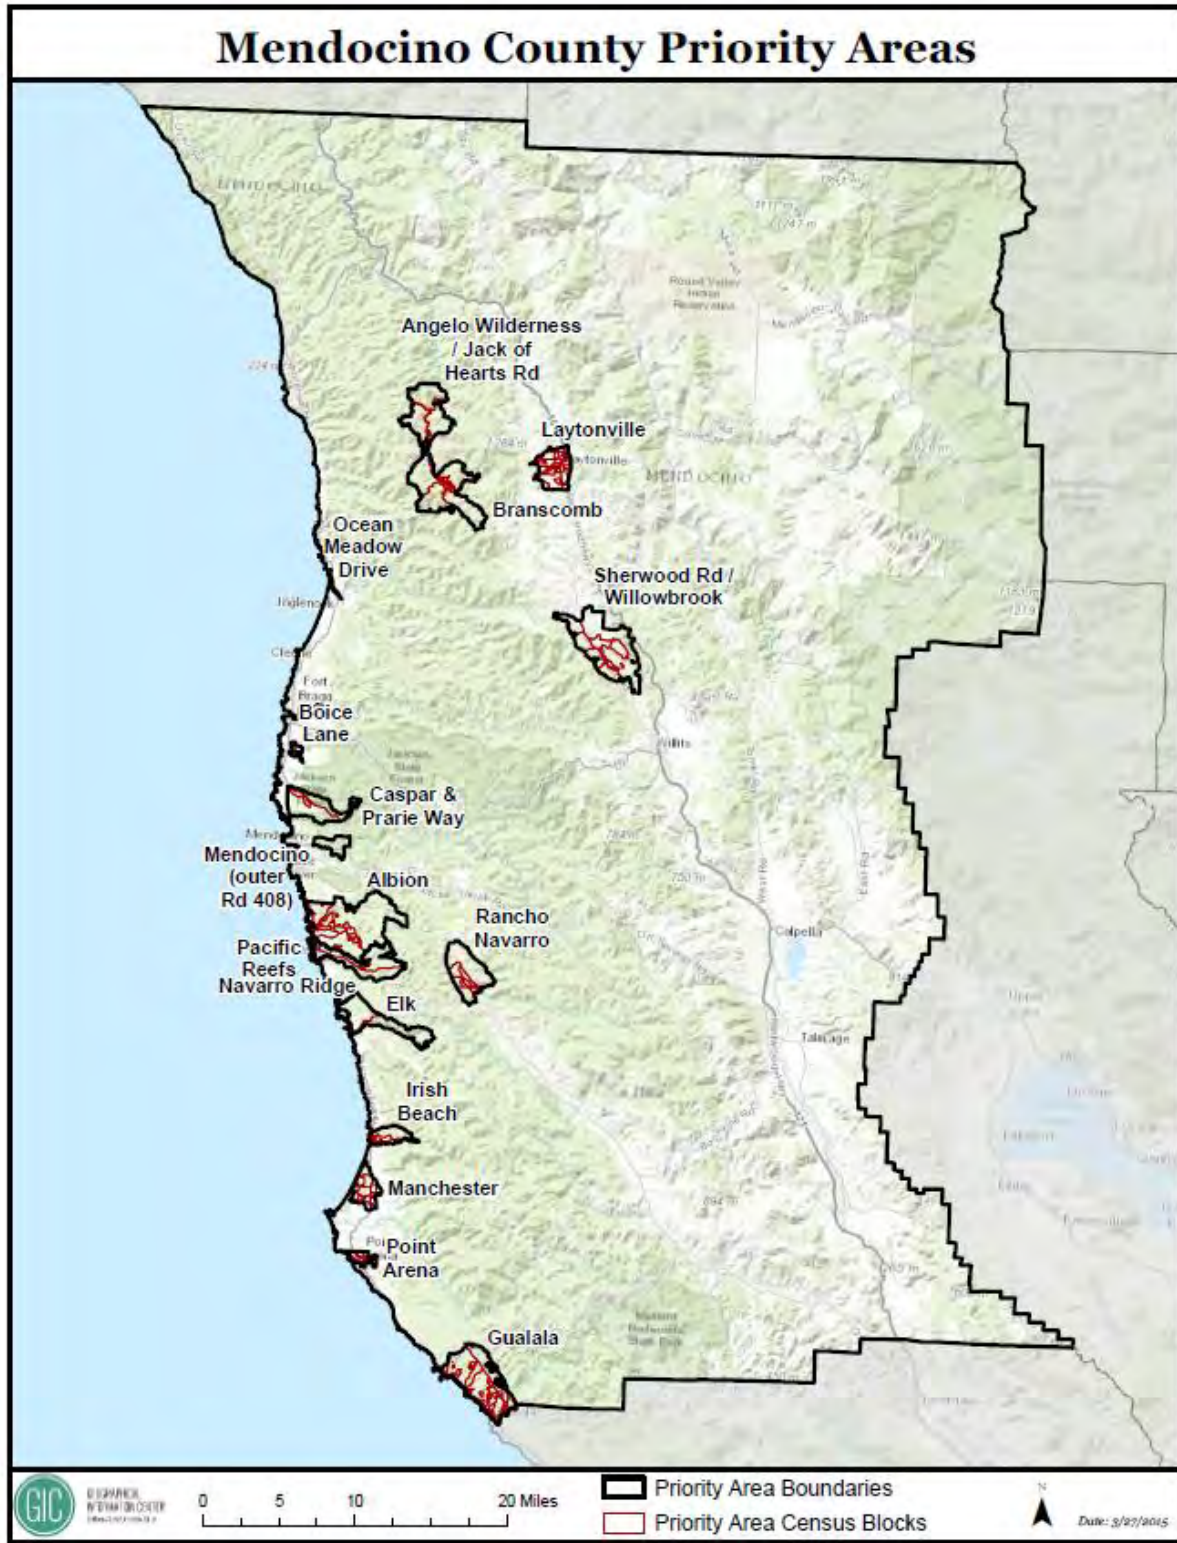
Mendocino County Priority Areas

Angelo Wilderness / Jack of Hearts Rd

Laytonville

Branscomb

Ocean Meadow Drive

Sherwood Rd / Willowbrook

Boice Lane

Caspar & Prarie Way

Mendocino (outer Rd 408)

Albion

Rancho Navarro

Pacific Reefs Navarro Ridge

Elk

Irish Beach

Manchester

Point Arena

Gualala

Mendocino

Willits

Fort Bragg

Covelo

Ukiah

Talmage

GIC

0 5 10 20 Miles

Priority Area Boundaries

Priority Area Census Blocks

N

Date: 3/27/2015